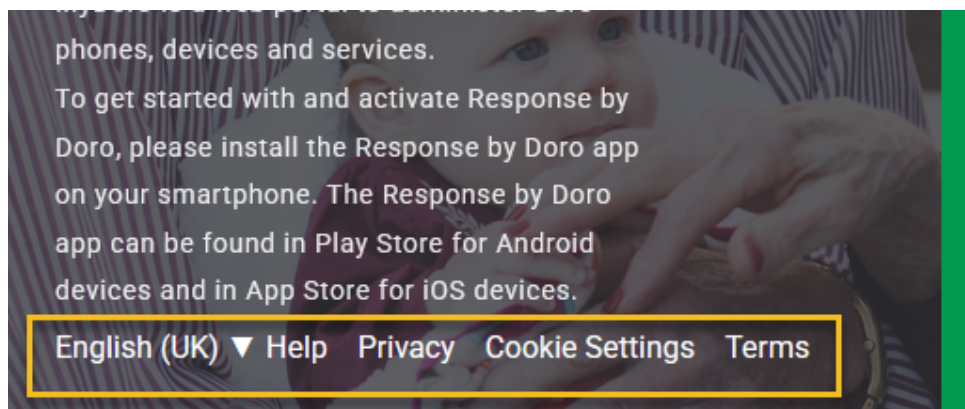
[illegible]
phones, devices and services.
To get started with and activate Response by Doro, please install the Response by Doro app on your smartphone. The Response by Doro app can be found in Play Store for Android devices and in App Store for iOS devices.

English (UK) ▼ Help Privacy Cookie Settings Terms